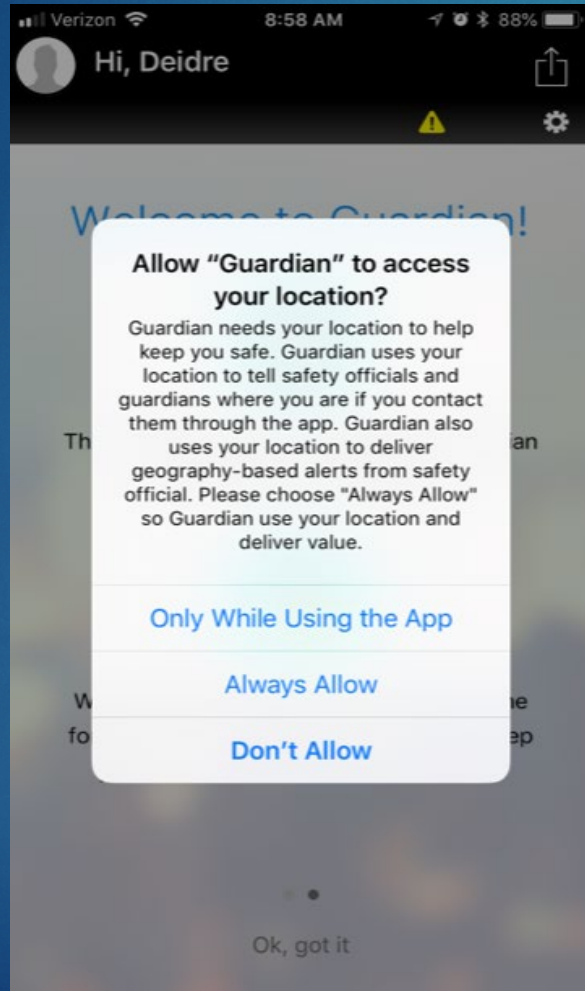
Verizon 8:58 AM 88%

Hi, Deidre

Welcome to Guardian!

Th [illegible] ian

W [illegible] ne
fo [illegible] ep

Allow “Guardian” to access your location?

Guardian needs your location to help keep you safe. Guardian uses your location to tell safety officials and guardians where you are if you contact them through the app. Guardian also uses your location to deliver geography-based alerts from safety official. Please choose "Always Allow" so Guardian use your location and deliver value.

Only While Using the App

Always Allow

Don’t Allow

Ok, got it